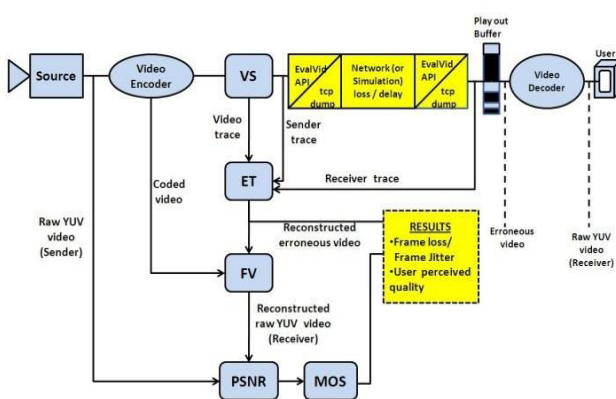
Source

Video Encoder

VS

EvalVid API tcp dump

Network (or Simulation) loss / delay

EvalVid API tcp dump

Play out Buffer

Video Decoder

User

Video trace

Sender trace

ET

Receiver trace

Coded video

Raw YUV video (Sender)

Reconstructed erroneous video

RESULTS
•Frame loss/ Frame Jitter
•User perceived quality

Erroneous video

Raw YUV video (Receiver)

FV

Reconstructed raw YUV video (Receiver)

PSNR

MOS